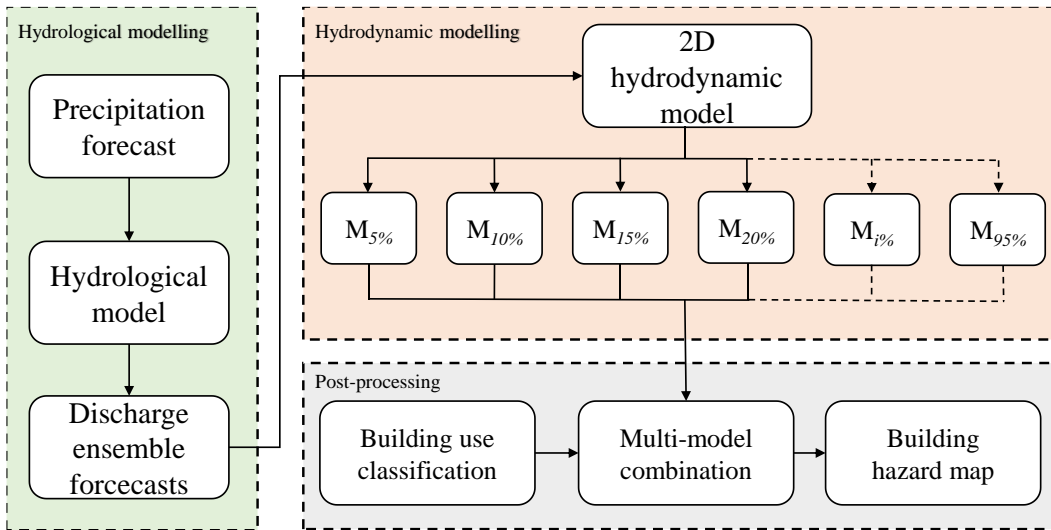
Hydrological modelling

Precipitation forecast

Hydrological model

Discharge ensemble forcecasts

Hydrodynamic modelling

2D hydrodynamic model

$M_{5\%}$

$M_{10\%}$

$M_{15\%}$

$M_{20\%}$

$M_{i\%}$

$M_{95\%}$

Post-processing

Building use classification

Multi-model combination

Building hazard map